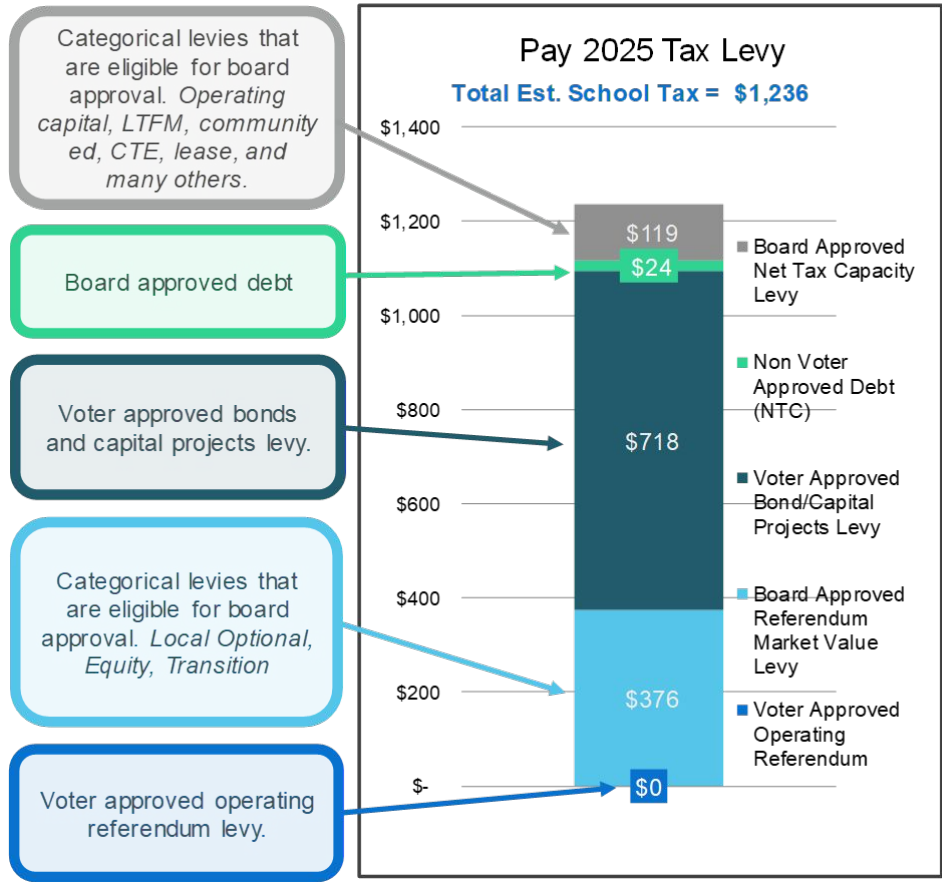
Categorical levies that are eligible for board approval. *Operating capital, LTFM, community ed, CTE, lease, and many others.*

Board approved debt

Voter approved bonds and capital projects levy.

Categorical levies that are eligible for board approval. *Local Optional, Equity, Transition*

Voter approved operating referendum levy.

Pay 2025 Tax Levy

Total Est. School Tax = $1,236

$1,400
$1,200
$1,000
$800
$600
$400
$200
$-

$119
$24
$718
$376
$0

Board Approved Net Tax Capacity Levy

Non Voter Approved Debt (NTC)

Voter Approved Bond/Capital Projects Levy

Board Approved Referendum Market Value Levy

Voter Approved Operating Referendum